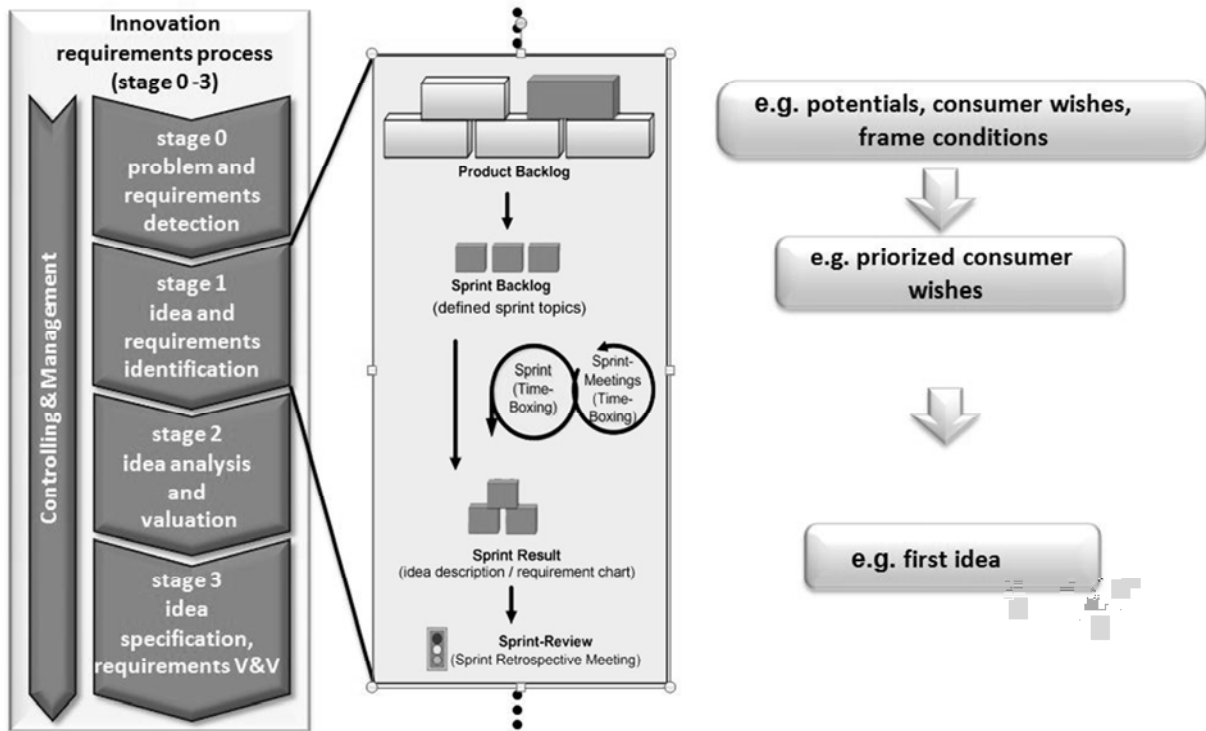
Innovation requirements process (stage 0 -3)

Controlling & Management

stage 0 problem and requirements detection

stage 1 idea and requirements identification

stage 2 idea analysis and valuation

stage 3 idea specification, requirements V&V

Product Backlog

Sprint Backlog (defined sprint topics)

Sprint (Time-Boxing)

Sprint-Meetings (Time-Boxing)

Sprint Result (idea description / requirement chart)

Sprint-Review (Sprint Retrospective Meeting)

e.g. potentials, consumer wishes, frame conditions

e.g. priorized consumer wishes

e.g. first idea